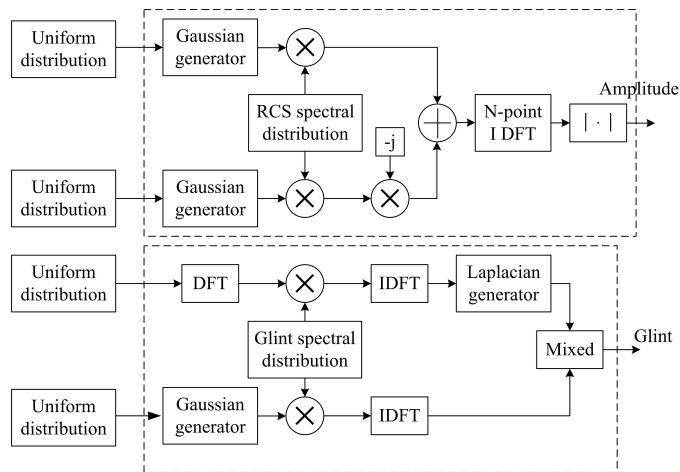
Uniform distribution

Gaussian generator

RCS spectral distribution

-j

N-point I DFT

$|\cdot|$

Amplitude

Uniform distribution

Gaussian generator

Uniform distribution

DFT

IDFT

Laplacian generator

Glint spectral distribution

Mixed

Glint

Uniform distribution

Gaussian generator

IDFT